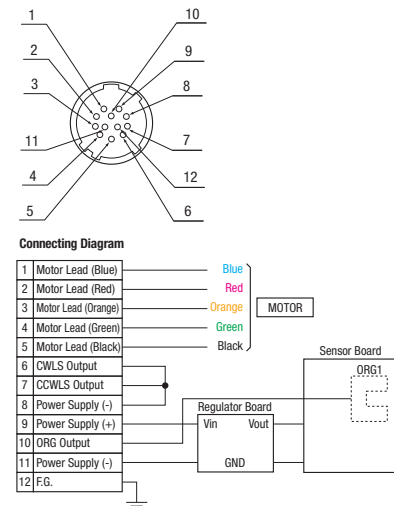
1
10
2
9
3
8
11
7
4
12
5
6

Connecting Diagram

| 1 | Motor Lead (Blue) |
|---|---|
| 2 | Motor Lead (Red) |
| 3 | Motor Lead (Orange) |
| 4 | Motor Lead (Green) |
| 5 | Motor Lead (Black) |
| 6 | CWLS Output |
| 7 | CCWLS Output |
| 8 | Power Supply (-) |
| 9 | Power Supply (+) |
| 10 | ORG Output |
| 11 | Power Supply (-) |
| 12 | F.G. |

Blue
Red
Orange
Green
Black
MOTOR

Sensor Board
ORG1

Regulator Board
Vin
Vout
GND